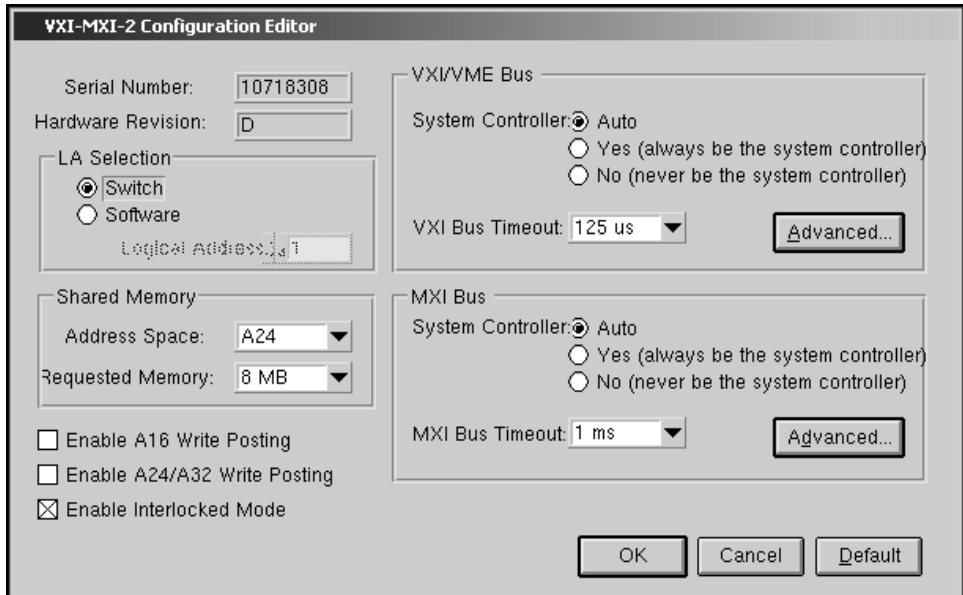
VXI-MXI-2 Configuration Editor

Serial Number: 10718308
Hardware Revision: D

LA Selection
Switch
Software
Logical Address: 1

Shared Memory
Address Space: A24
Requested Memory: 8 MB

Enable A16 Write Posting
Enable A24/A32 Write Posting
Enable Interlocked Mode

VXI/VME Bus
System Controller: Auto
Yes (always be the system controller)
No (never be the system controller)
VXI Bus Timeout: 125 us
Advanced...

MXI Bus
System Controller: Auto
Yes (always be the system controller)
No (never be the system controller)
MXI Bus Timeout: 1 ms
Advanced...

OK Cancel Default